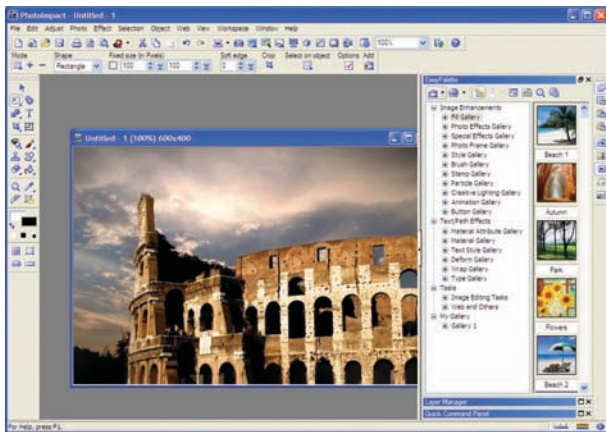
PhotoImpact - Untitled - 1

File Edit Adjust Photo Effect Selection Object Web View Workspace Window Help

100%

Mode Shape Fixed size (in Pixels) Soft edge Crop Select on object Options Add

Rectangle 100 100 0

Untitled - 1 (100%) 600x400

EasyPalette

Image Enhancements
Fill Gallery
Photo Effects Gallery
Special Effects Gallery
Photo Frame Gallery
Style Gallery
Brush Gallery
Stamp Gallery
Particle Gallery
Creative Lighting Gallery
Animation Gallery
Button Gallery
Text/Path Effects
Material Attribute Gallery
Material Gallery
Text Style Gallery
Deform Gallery
Wrap Gallery
Type Gallery
Tasks
Image Editing Tasks
Web and Others
My Gallery
Gallery 1

Beach 1
Autumn
Park
Flowers
Beach 2

Layer Manager
Quick Command Panel

For Help, press F1.